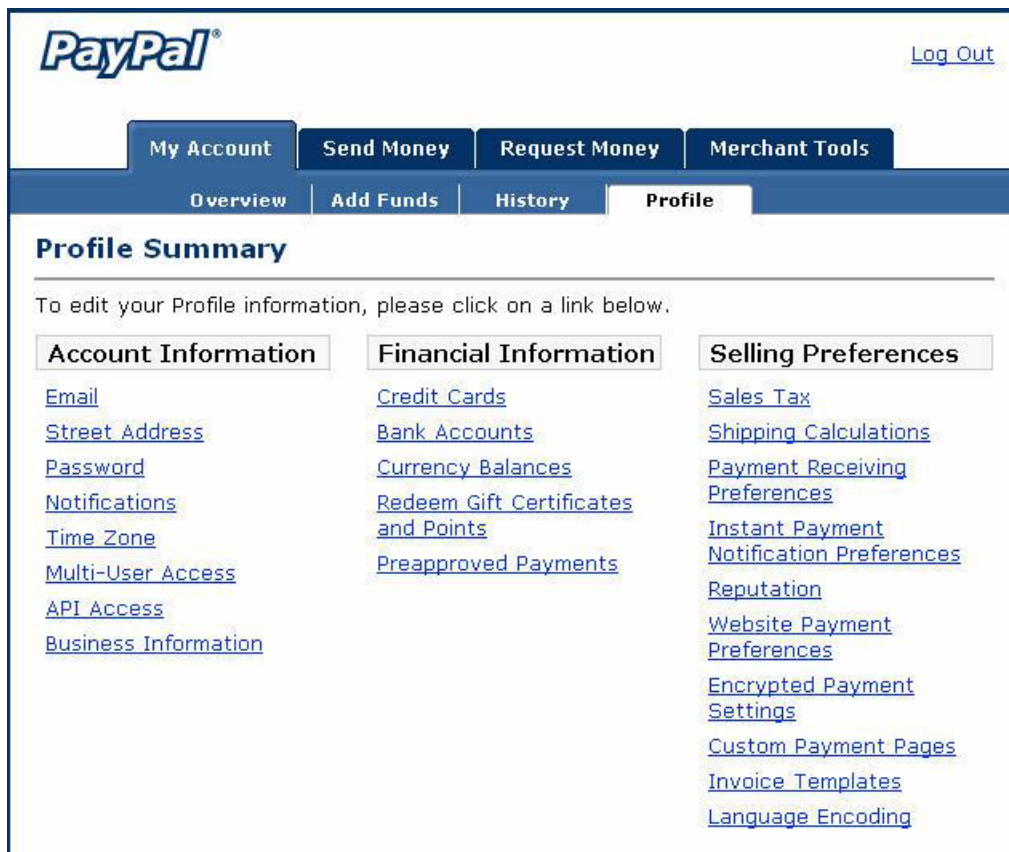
PayPal®

Log Out

My Account
Send Money
Request Money
Merchant Tools

Overview
Add Funds
History
Profile

Profile Summary

To edit your Profile information, please click on a link below.

Account Information

Email
Street Address
Password
Notifications
Time Zone
Multi-User Access
API Access
Business Information

Financial Information

Credit Cards
Bank Accounts
Currency Balances
Redeem Gift Certificates and Points
Preapproved Payments

Selling Preferences

Sales Tax
Shipping Calculations
Payment Receiving Preferences
Instant Payment Notification Preferences
Reputation
Website Payment Preferences
Encrypted Payment Settings
Custom Payment Pages
Invoice Templates
Language Encoding